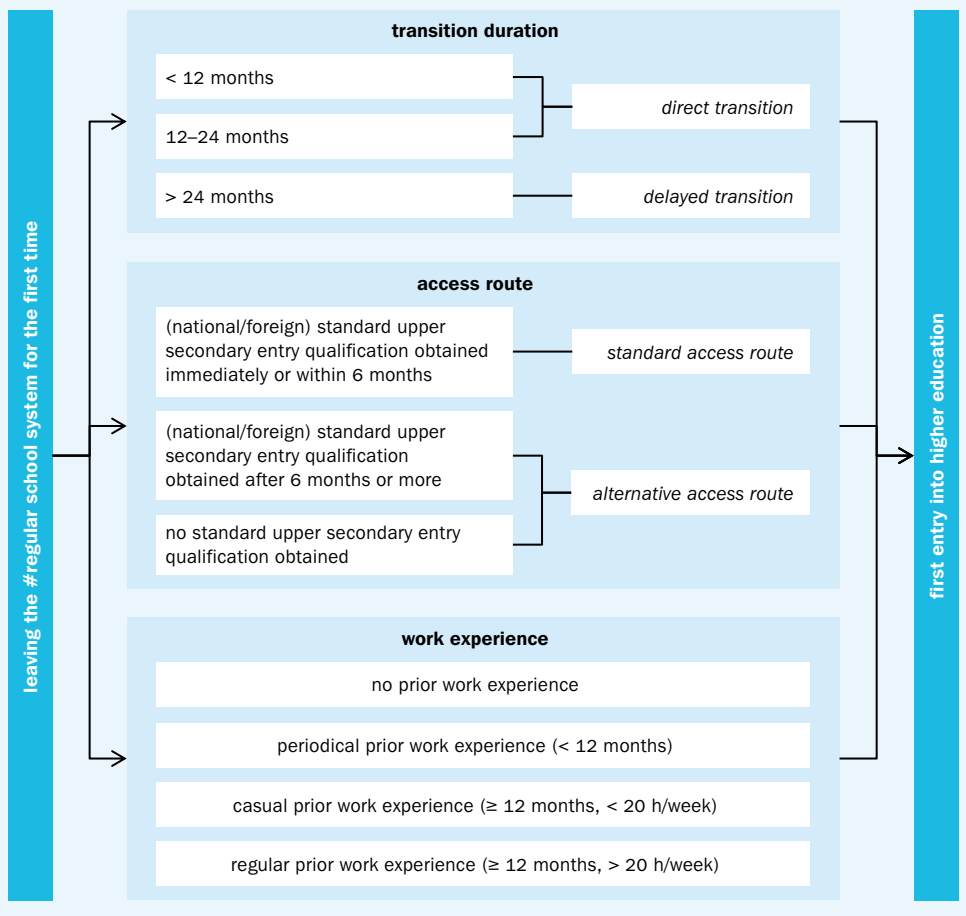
leaving the #regular school system for the first time

transition duration

< 12 months

12–24 months

direct transition

> 24 months

delayed transition

access route

(national/foreign) standard upper secondary entry qualification obtained immediately or within 6 months

standard access route

(national/foreign) standard upper secondary entry qualification obtained after 6 months or more

no standard upper secondary entry qualification obtained

alternative access route

work experience

no prior work experience

periodical prior work experience (< 12 months)

casual prior work experience (≥ 12 months, < 20 h/week)

regular prior work experience (≥ 12 months, > 20 h/week)

first entry into higher education